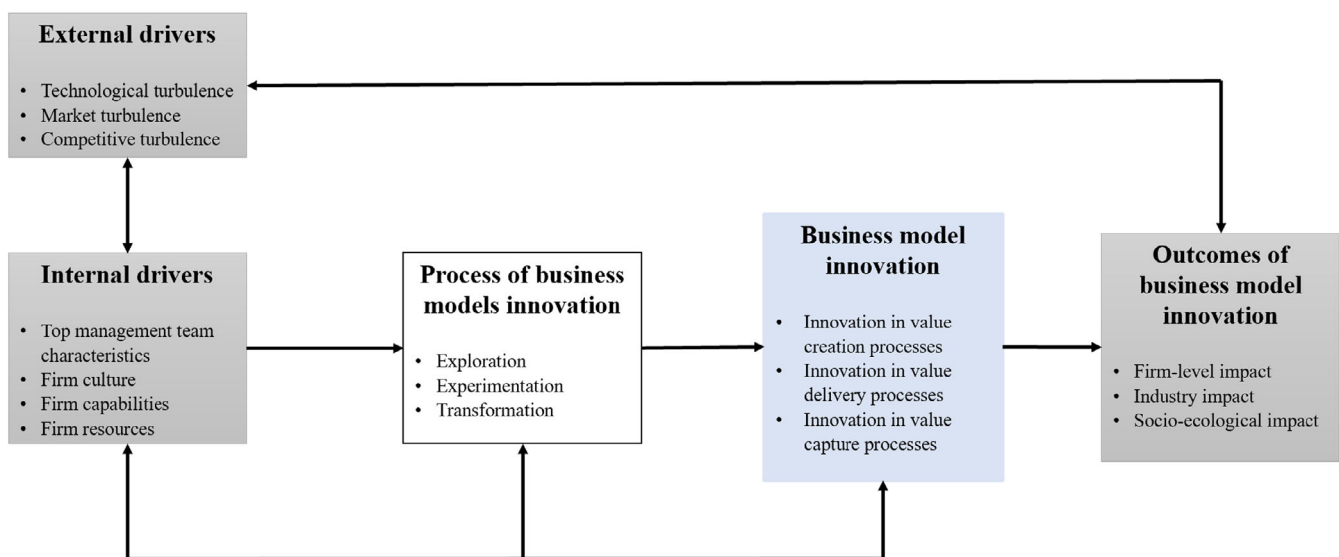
**External drivers**

- Technological turbulence
- Market turbulence
- Competitive turbulence

**Internal drivers**

- Top management team characteristics
- Firm culture
- Firm capabilities
- Firm resources

**Process of business models innovation**

- Exploration
- Experimentation
- Transformation

**Business model innovation**

- Innovation in value creation processes
- Innovation in value delivery processes
- Innovation in value capture processes

**Outcomes of business model innovation**

- Firm-level impact
- Industry impact
- Socio-ecological impact